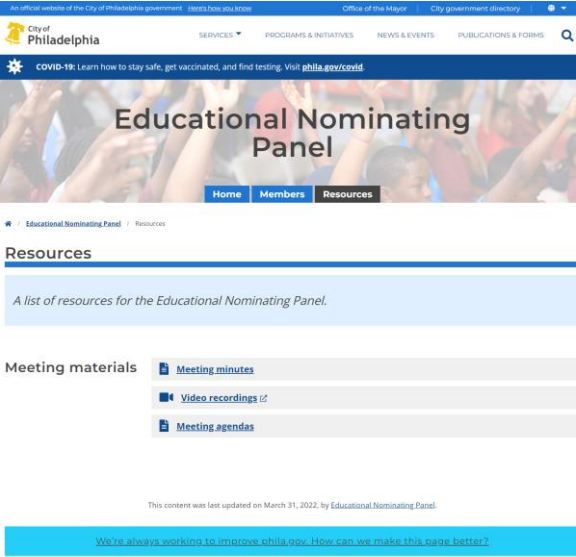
An official website of the City of Philadelphia government Here's how you know

Office of the Mayor | City government directory

City of Philadelphia

SERVICES PROGRAMS & INITIATIVES NEWS & EVENTS PUBLICATIONS & FORMS

COVID-19: Learn how to stay safe, get vaccinated, and find testing. Visit phila.gov/covid.

Educational Nominating Panel

Home Members Resources

/ Educational Nominating Panel / Resources

Resources

A list of resources for the Educational Nominating Panel.

Meeting materials

Meeting minutes

Video recordings

Meeting agendas

This content was last updated on March 31, 2022, by Educational Nominating Panel.

We're always working to improve phila.gov. How can we make this page better?